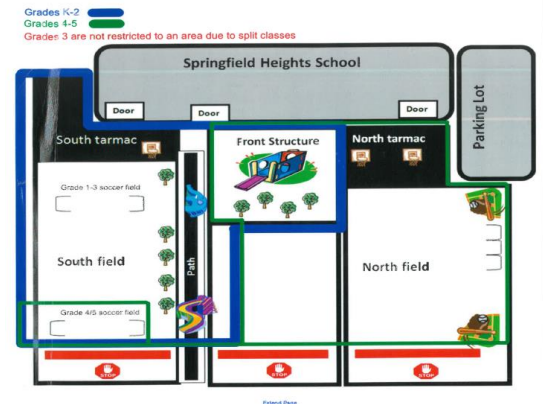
Grades K-2
Grades 4-5
Grades 3 are not restricted to an area due to split classes

Springfield Heights School

Door
Door
Door

Parking Lot

South tarmac
Front Structure
North tarmac

Grade 1-3 soccer field

South field

Path

North field

Grade 4/5 soccer field

STOP
STOP
STOP

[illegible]